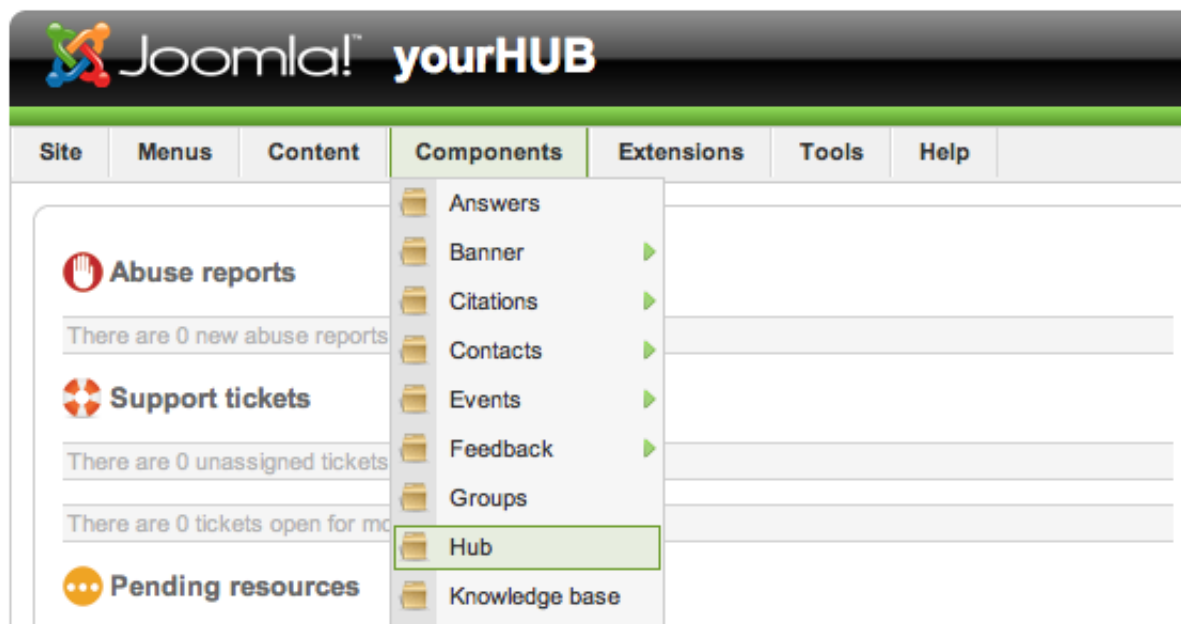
Joomla!™ yourHUB

Site | Menus | Content | Components | Extensions | Tools | Help

Answers
Banner
Citations
Contacts
Events
Feedback
Groups
Hub
Knowledge base

Abuse reports

There are 0 new abuse reports

Support tickets

There are 0 unassigned tickets

There are 0 tickets open for mo

Pending resources